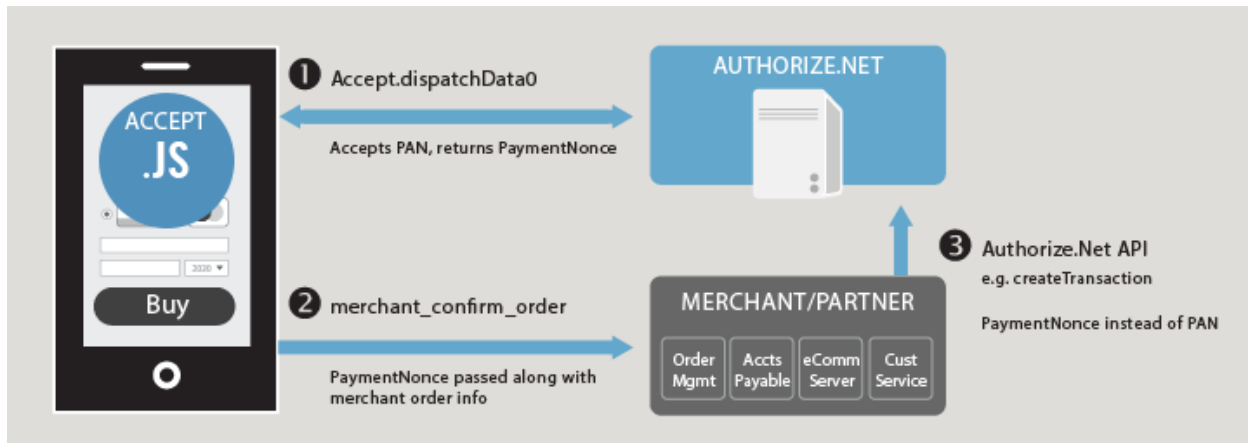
ACCEPT
.JS

2020

Buy

1 Accept.dispatchData0

Accepts PAN, returns PaymentNonce

AUTHORIZE.NET

3 Authorize.Net API
e.g. createTransaction

PaymentNonce instead of PAN

2 merchant_confirm_order

PaymentNonce passed along with merchant order info

MERCHANT/PARTNER

Order Mgmt

Accts Payable

eComm Server

Cust Service